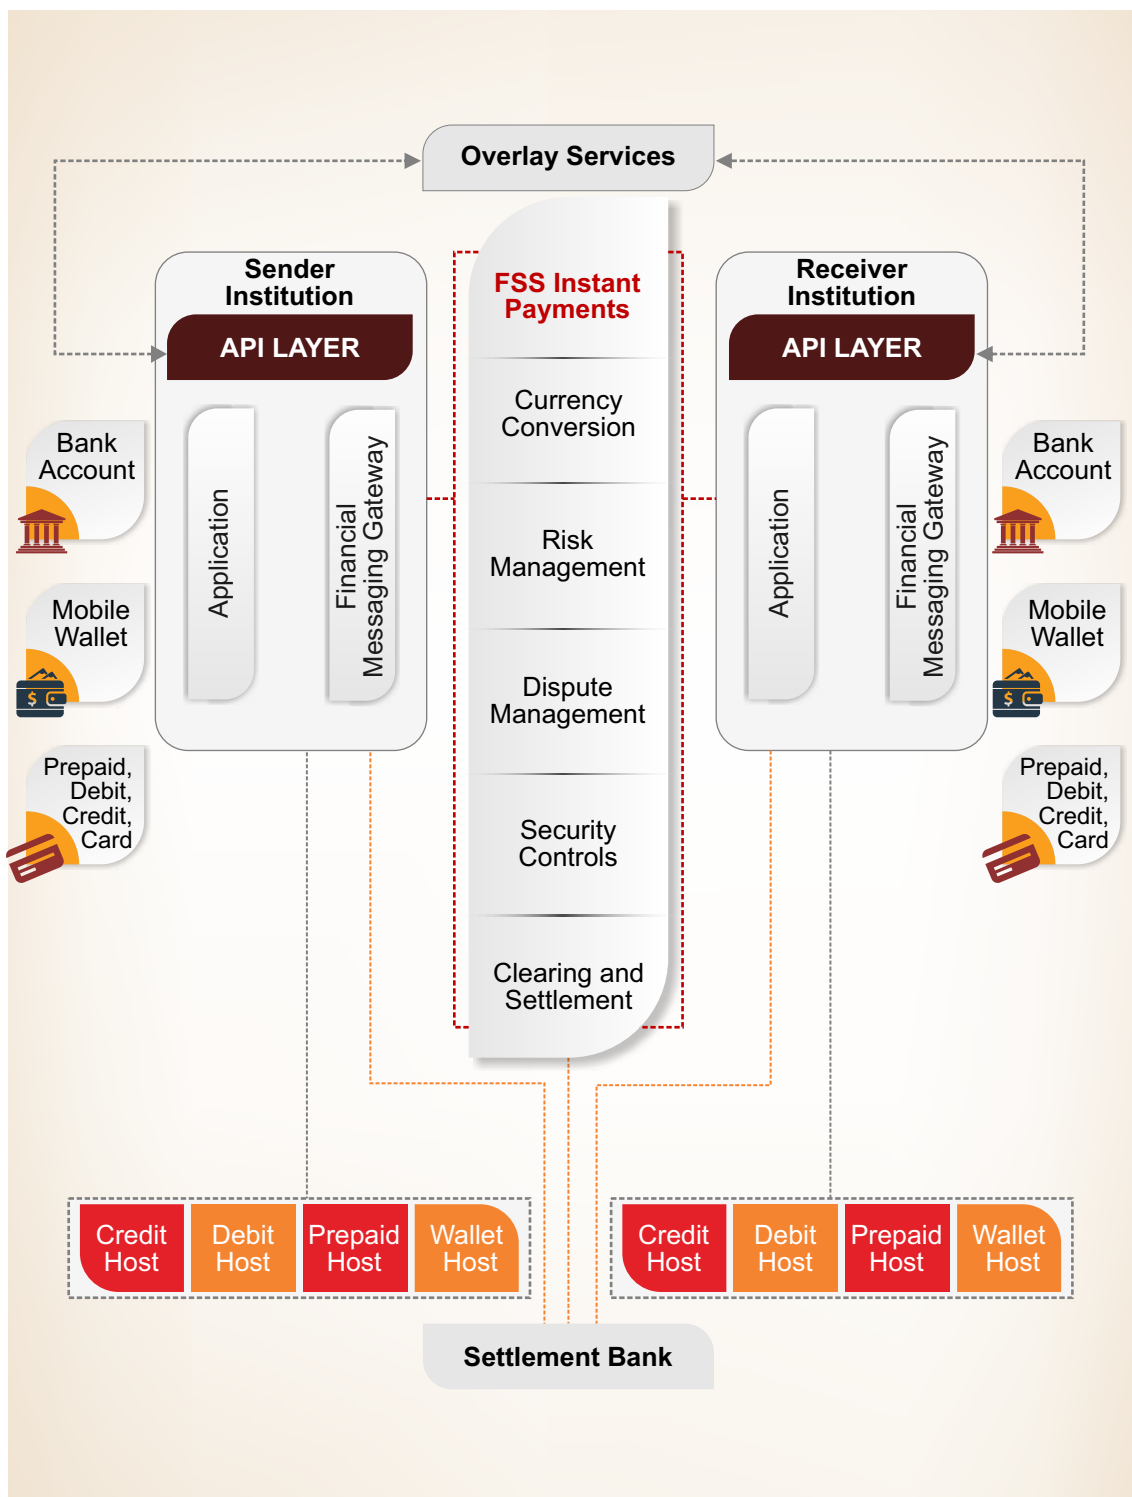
Overlay Services

Sender Institution

API LAYER

Application

Financial Messaging Gateway

FSS Instant Payments

Currency Conversion

Risk Management

Dispute Management

Security Controls

Clearing and Settlement

Receiver Institution

API LAYER

Application

Financial Messaging Gateway

Bank Account

Mobile Wallet

Prepaid, Debit, Credit, Card

Bank Account

Mobile Wallet

Prepaid, Debit, Credit, Card

Credit Host

Debit Host

Prepaid Host

Wallet Host

Credit Host

Debit Host

Prepaid Host

Wallet Host

Settlement Bank